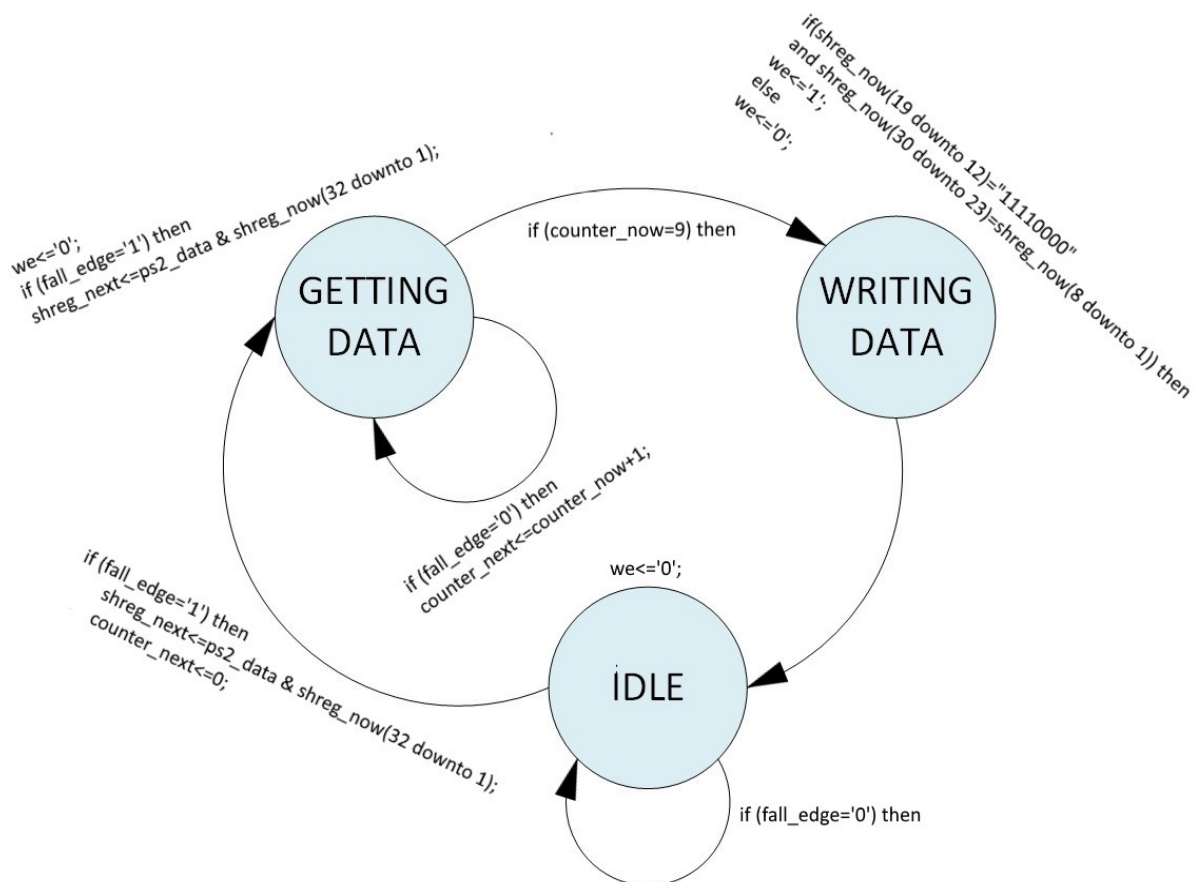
if(shreg_now(19 downto 12)="11110000"
and shreg_now(30 downto 23)=shreg_now(8 downto 1)) then
we<='1';
else
we<='0';

we<='0';
if (fall_edge='1') then
shreg_next<=ps2_data & shreg_now(32 downto 1);

if (counter_now=9) then

GETTING DATA

WRITING DATA

if (fall_edge='0') then
counter_next<=counter_now+1;

we<='0';

if (fall_edge='1') then
shreg_next<=ps2_data & shreg_now(32 downto 1);
counter_next<=0;

IDLE

if (fall_edge='0') then